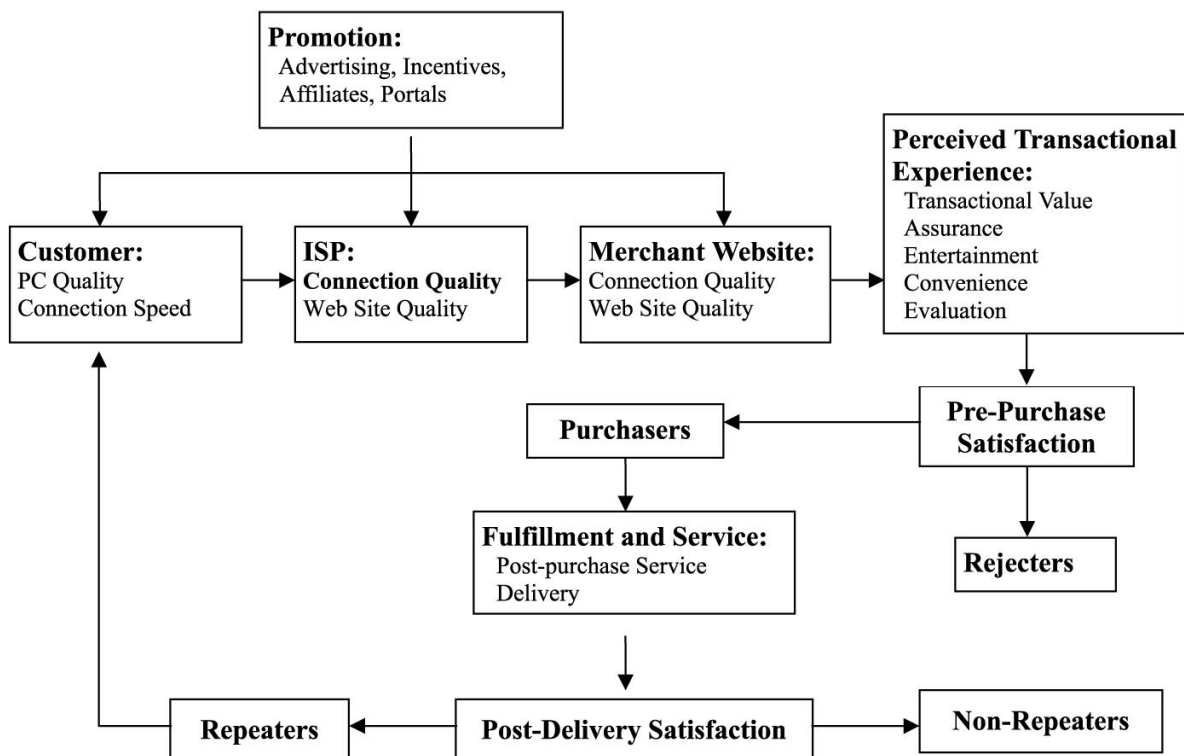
Promotion:
Advertising, Incentives, Affiliates, Portals

Customer:
PC Quality
Connection Speed

ISP:
Connection Quality
Web Site Quality

Merchant Website:
Connection Quality
Web Site Quality

Perceived Transactional Experience:
Transactional Value
Assurance
Entertainment
Convenience
Evaluation

Pre-Purchase Satisfaction

Purchasers

Rejecters

Fulfillment and Service:
Post-purchase Service
Delivery

Repeaters

Post-Delivery Satisfaction

Non-Repeaters